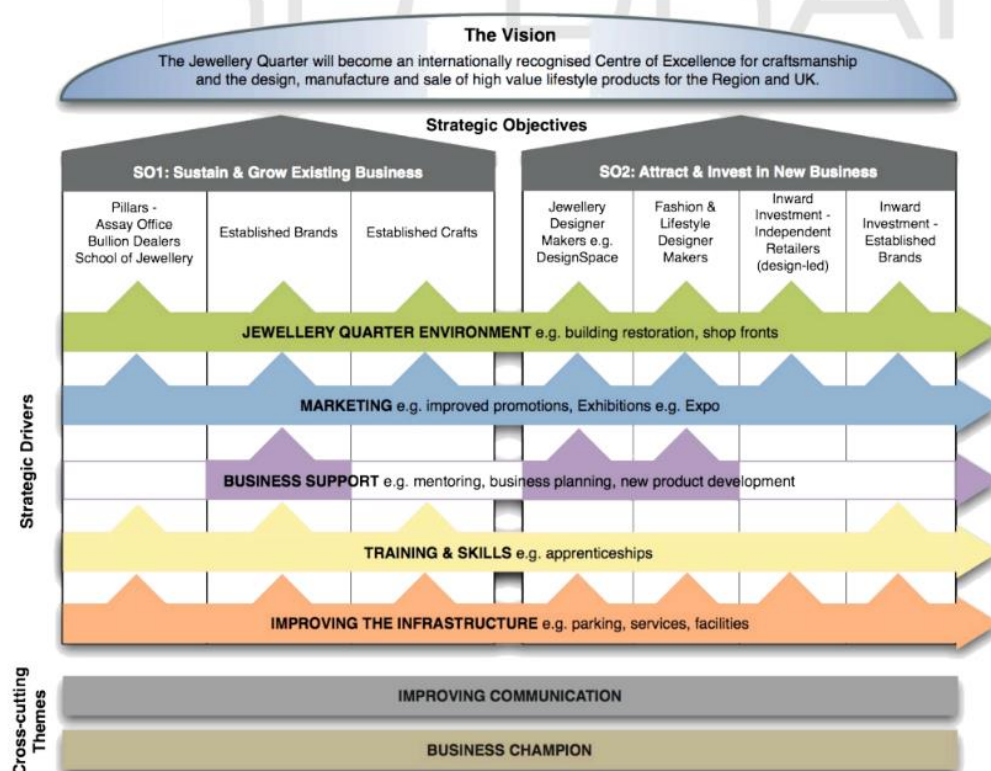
The Vision

The Jewellery Quarter will become an internationally recognised Centre of Excellence for craftsmanship and the design, manufacture and sale of high value lifestyle products for the Region and UK.

Strategic Objectives

SO1: Sustain & Grow Existing Business

SO2: Attract & Invest in New Business

| Pillars - Assay Office Bullion Dealers School of Jewellery | Established Brands | Established Crafts | Jewellery Designer Makers e.g. DesignSpace | Fashion & Lifestyle Designer Makers | Inward Investment - Independent Retailers (design-led) | Inward Investment - Established Brands |
|---|---|---|---|---|---|---|

Strategic Drivers

JEWELLERY QUARTER ENVIRONMENT e.g. building restoration, shop fronts

MARKETING e.g. improved promotions, Exhibitions e.g. Expo

BUSINESS SUPPORT e.g. mentoring, business planning, new product development

TRAINING & SKILLS e.g. apprenticeships

IMPROVING THE INFRASTRUCTURE e.g. parking, services, facilities

Cross-cutting Themes

IMPROVING COMMUNICATION

BUSINESS CHAMPION